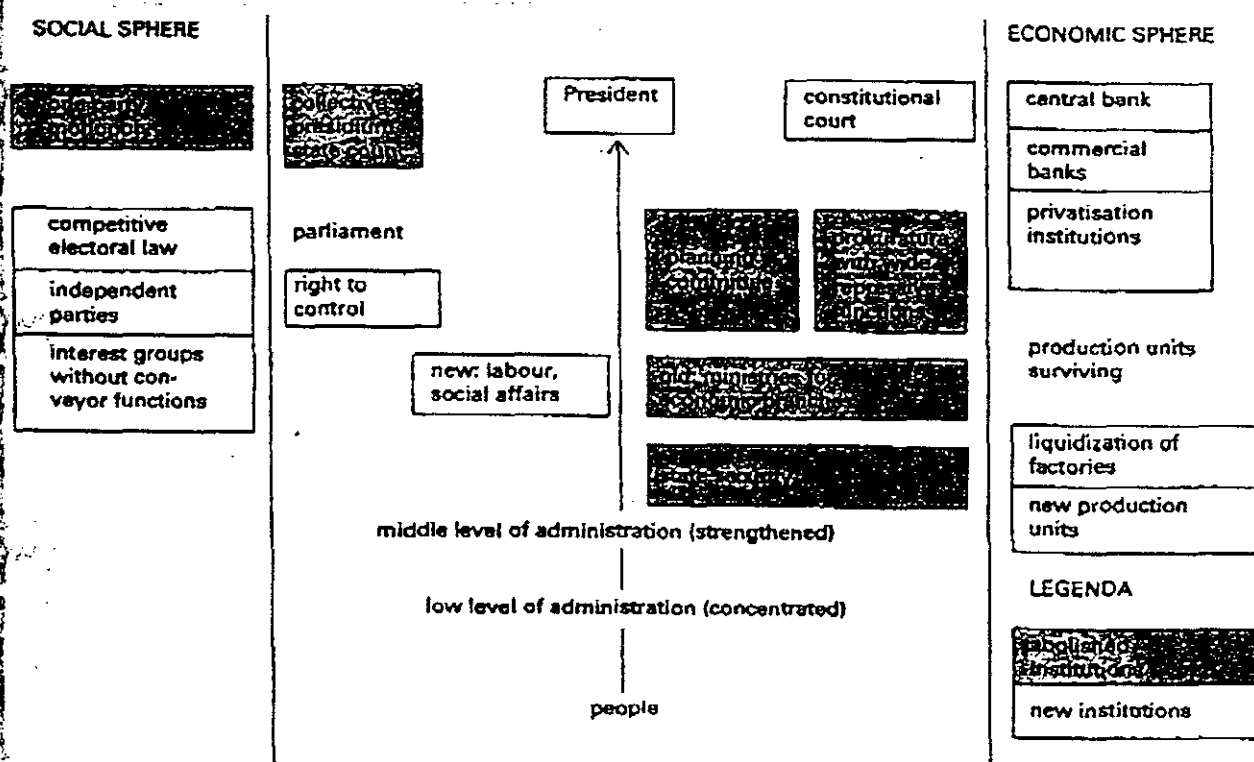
SOCIAL SPHERE

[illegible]

competitive electoral law

independent parties

interest groups without conveyor functions

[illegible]

parliament

right to control

new: labour, social affairs

President

constitutional court

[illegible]

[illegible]

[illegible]

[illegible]

middle level of administration (strengthened)

low level of administration (concentrated)

people

ECONOMIC SPHERE

central bank

commercial banks

privatisation institutions

production units surviving

liquidization of factories

new production units

LEGENDA

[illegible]

new institutions